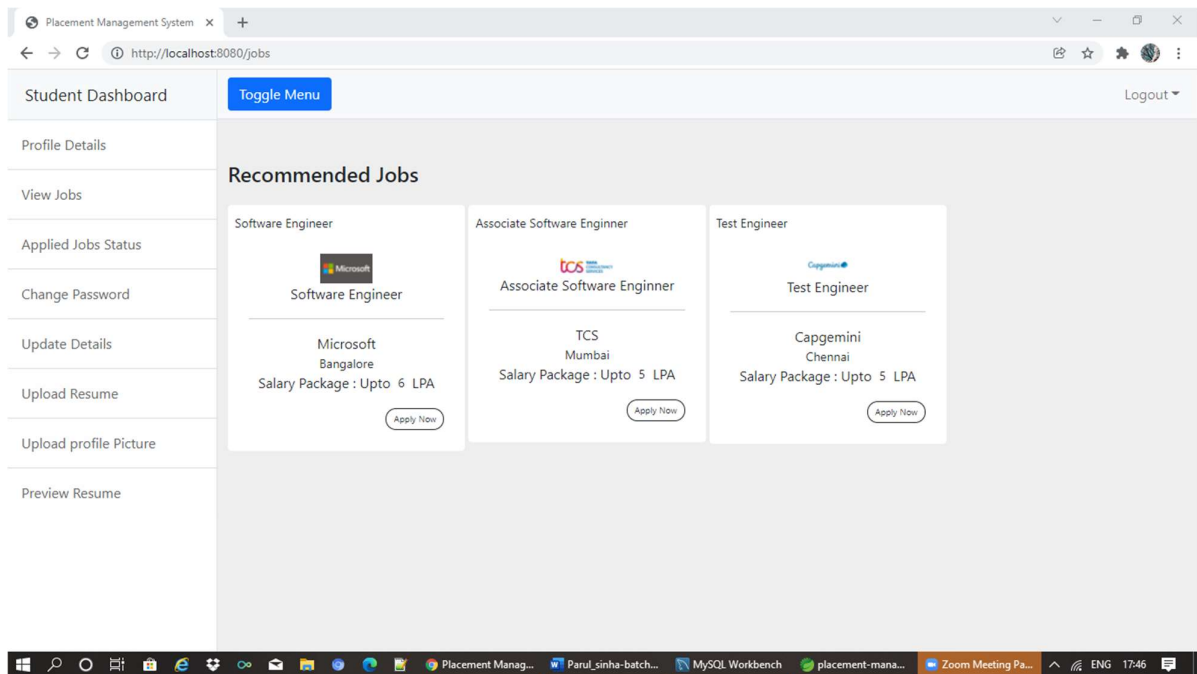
Placement Management System ×

http://localhost:8080/jobs

Student Dashboard

Toggle Menu

Logout

Profile Details

View Jobs

Applied Jobs Status

Change Password

Update Details

Upload Resume

Upload profile Picture

Preview Resume

Recommended Jobs

Software Engineer

Microsoft

Software Engineer

Microsoft

Bangalore

Salary Package : Upto 6 LPA

Apply Now

Associate Software Enginner

tcs

Associate Software Enginner

TCS

Mumbai

Salary Package : Upto 5 LPA

Apply Now

Test Engineer

Capgemini

Test Engineer

Capgemini

Chennai

Salary Package : Upto 5 LPA

Apply Now

Placement Manag...

Parul_sinha-batch...

MySQL Workbench

placement-mana...

Zoom Meeting Pa...

ENG 17:46